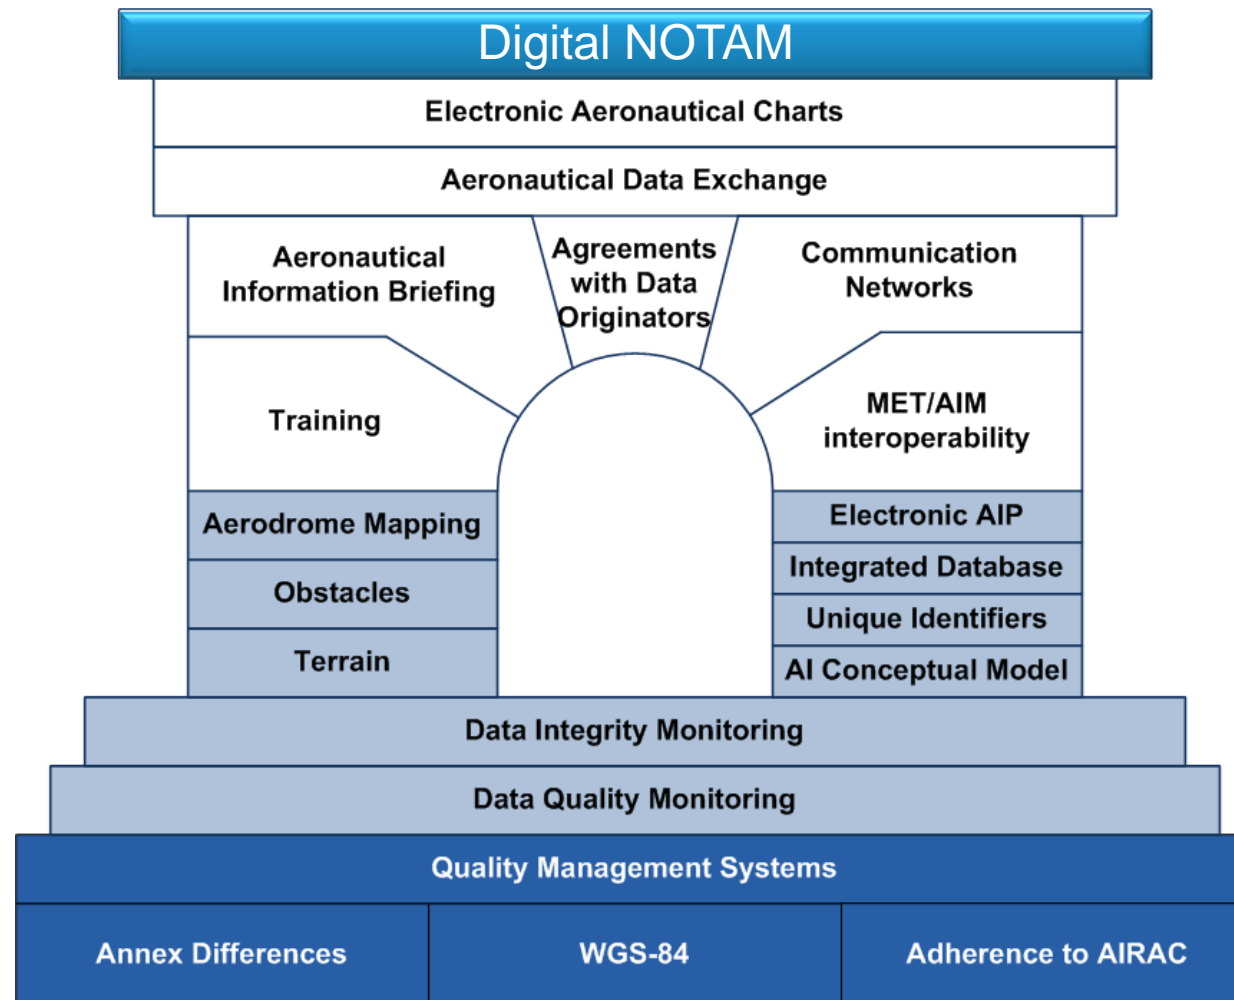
Digital NOTAM

Electronic Aeronautical Charts

Aeronautical Data Exchange

Aeronautical Information Briefing

Agreements with Data Originators

Communication Networks

Training

MET/AIM interoperability

Aerodrome Mapping

Obstacles

Terrain

Electronic AIP

Integrated Database

Unique Identifiers

AI Conceptual Model

Data Integrity Monitoring

Data Quality Monitoring

Quality Management Systems

Annex Differences

WGS-84

Adherence to AIRAC